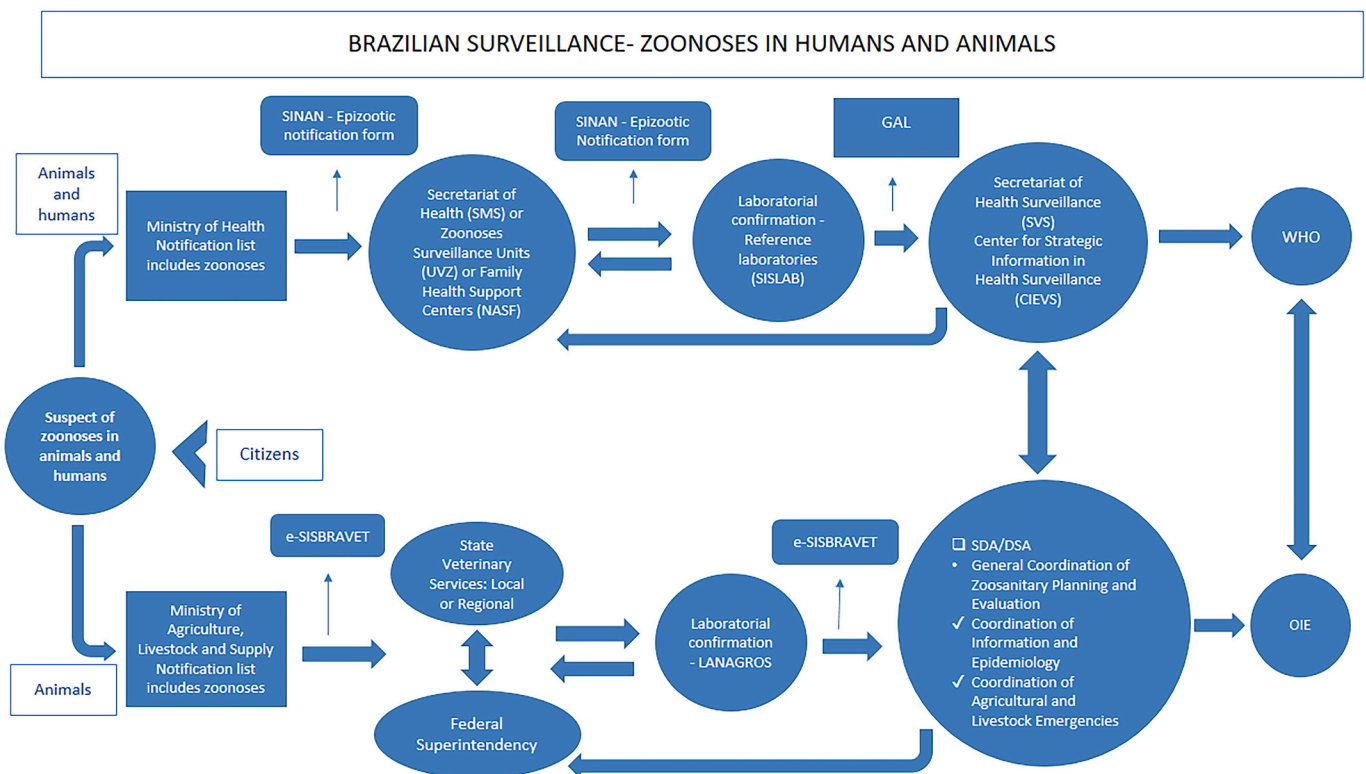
BRAZILIAN SURVEILLANCE- ZOONOSES IN HUMANS AND ANIMALS

Animals and humans

Ministry of Health Notification list includes zoonoses

SINAN - Epizootic notification form

Secretariat of Health (SMS) or Zoonoses Surveillance Units (UVZ) or Family Health Support Centers (NASF)

SINAN - Epizootic Notification form

Laboratorial confirmation - Reference laboratories (SISLAB)

GAL

Secretariat of Health Surveillance (SVS) Center for Strategic Information in Health Surveillance (CIEVS)

WHO

Suspect of zoonoses in animals and humans

Citizens

e-SISBRAVET

Ministry of Agriculture, Livestock and Supply Notification list includes zoonoses

Animals

State Veterinary Services: Local or Regional

Federal Superintendency

Laboratorial confirmation - LANAGROS

e-SISBRAVET

❑ SDA/DSA
• General Coordination of Zoosanitary Planning and Evaluation
✓ Coordination of Information and Epidemiology
✓ Coordination of Agricultural and Livestock Emergencies

OIE